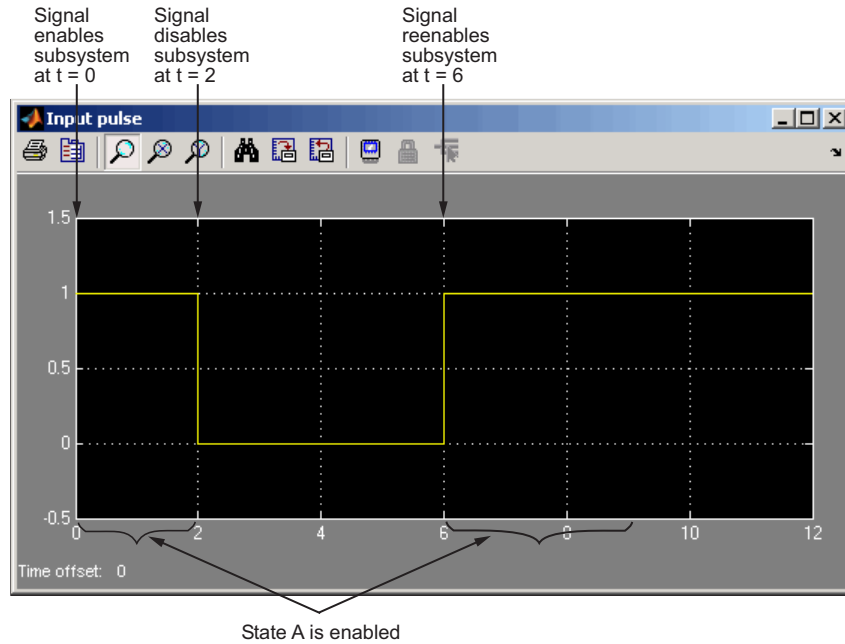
Signal enables subsystem at t = 0

Signal disables subsystem at t = 2

Signal reenables subsystem at t = 6

Input pulse

1.5

1

0.5

0

-0.5

0

2

4

6

8

10

12

Time offset: 0

State A is enabled